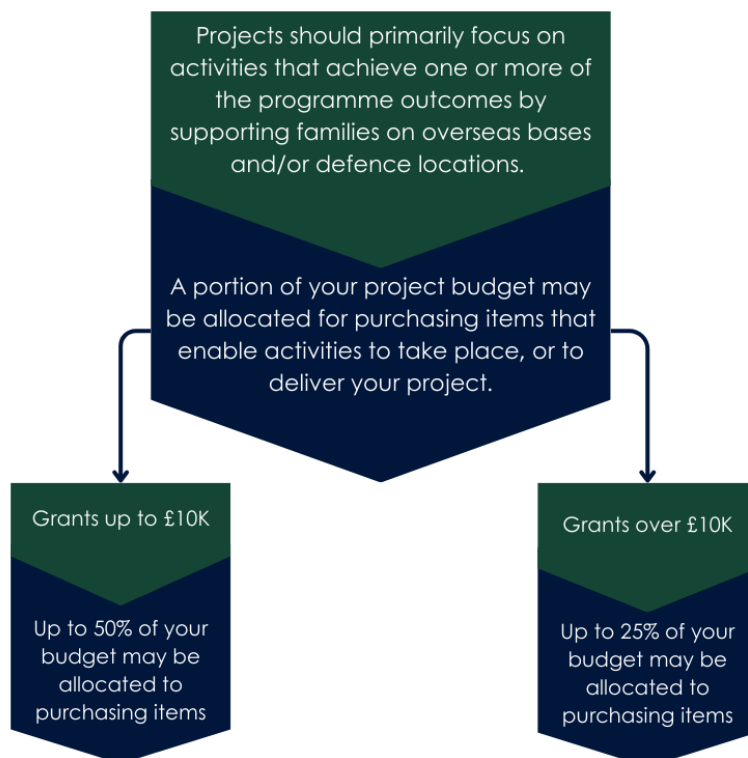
Projects should primarily focus on activities that achieve one or more of the programme outcomes by supporting families on overseas bases and/or defence locations.

A portion of your project budget may be allocated for purchasing items that enable activities to take place, or to deliver your project.

Grants up to £10K

Up to 50% of your budget may be allocated to purchasing items

Grants over £10K

Up to 25% of your budget may be allocated to purchasing items